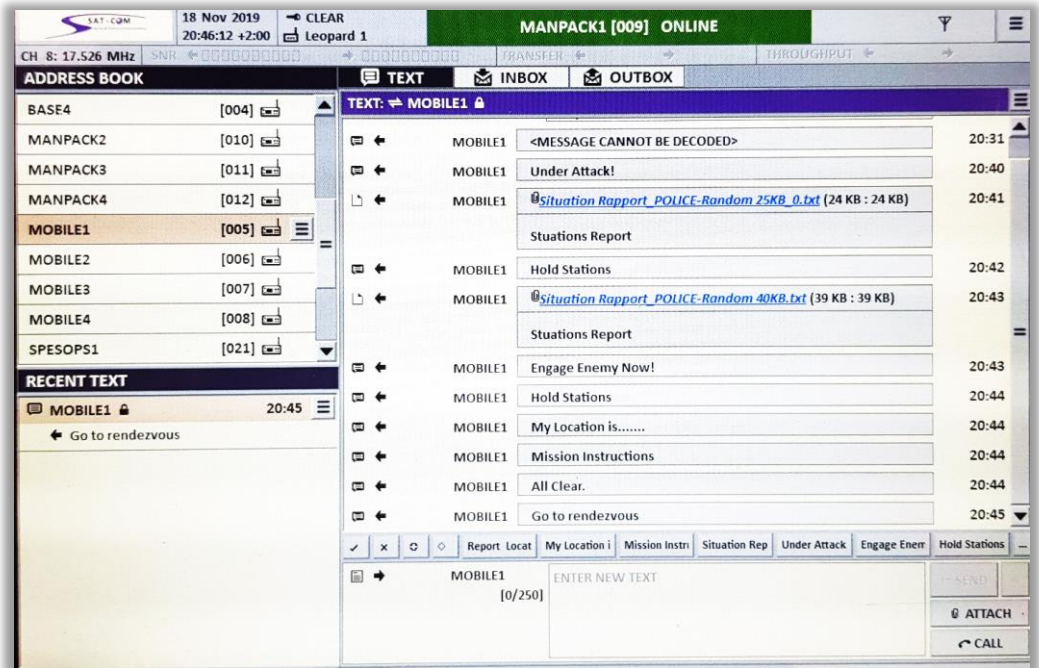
SAT-COM

18 Nov 2019
20:46:12 +2:00

CLEAR
Leopard 1

MANPACK1 [009] ONLINE

CH 8: 17.526 MHz SNR

TRANSFER

THROUGHPUT

ADDRESS BOOK

| | |
|---|---|
| BASE4 | [004] |
| MANPACK2 | [010] |
| MANPACK3 | [011] |
| MANPACK4 | [012] |
| MOBILE1 | [005] |
| MOBILE2 | [006] |
| MOBILE3 | [007] |
| MOBILE4 | [008] |
| SPESOPS1 | [021] |

RECENT TEXT

MOBILE1 20:45

Go to rendezvous

TEXT INBOX OUTBOX

TEXT: MOBILE1

| | | |
|---|---|---|
| MOBILE1 | <MESSAGE CANNOT BE DECODED> | 20:31 |
| MOBILE1 | Under Attack! | 20:40 |
| MOBILE1 | Situation Rapport_POLICE-Random 25KB_0.txt (24 KB : 24 KB) Stuations Report | 20:41 |
| MOBILE1 | Hold Stations | 20:42 |
| MOBILE1 | Situation Rapport_POLICE-Random 40KB.txt (39 KB : 39 KB) Stuations Report | 20:43 |
| MOBILE1 | Engage Enemy Now! | 20:43 |
| MOBILE1 | Hold Stations | 20:44 |
| MOBILE1 | My Location is....... | 20:44 |
| MOBILE1 | Mission Instructions | 20:44 |
| MOBILE1 | All Clear. | 20:44 |
| MOBILE1 | Go to rendezvous | 20:45 |

Report Locat | My Location i | Mission Instr | Situation Rep | Under Attack | Engage Enem | Hold Stations

MOBILE1 [0/250]

ENTER NEW TEXT

SEND

ATTACH

CALL